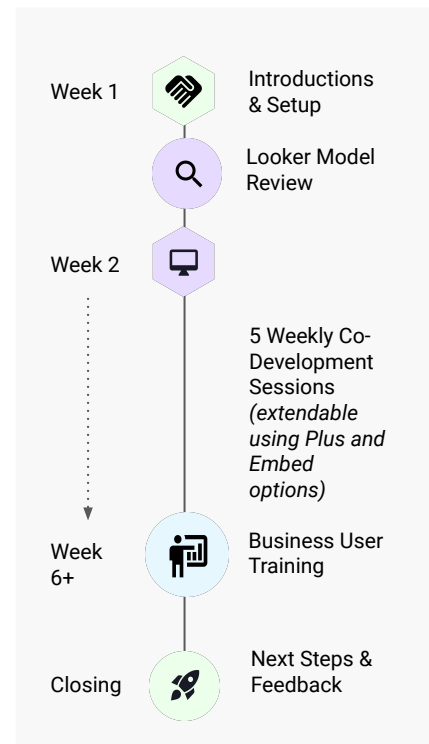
Week 1

Introductions & Setup

Looker Model Review

Week 2

5 Weekly Co-Development Sessions *(extendable using Plus and Embed options)*

Week 6+

Business User Training

Closing

Next Steps & Feedback